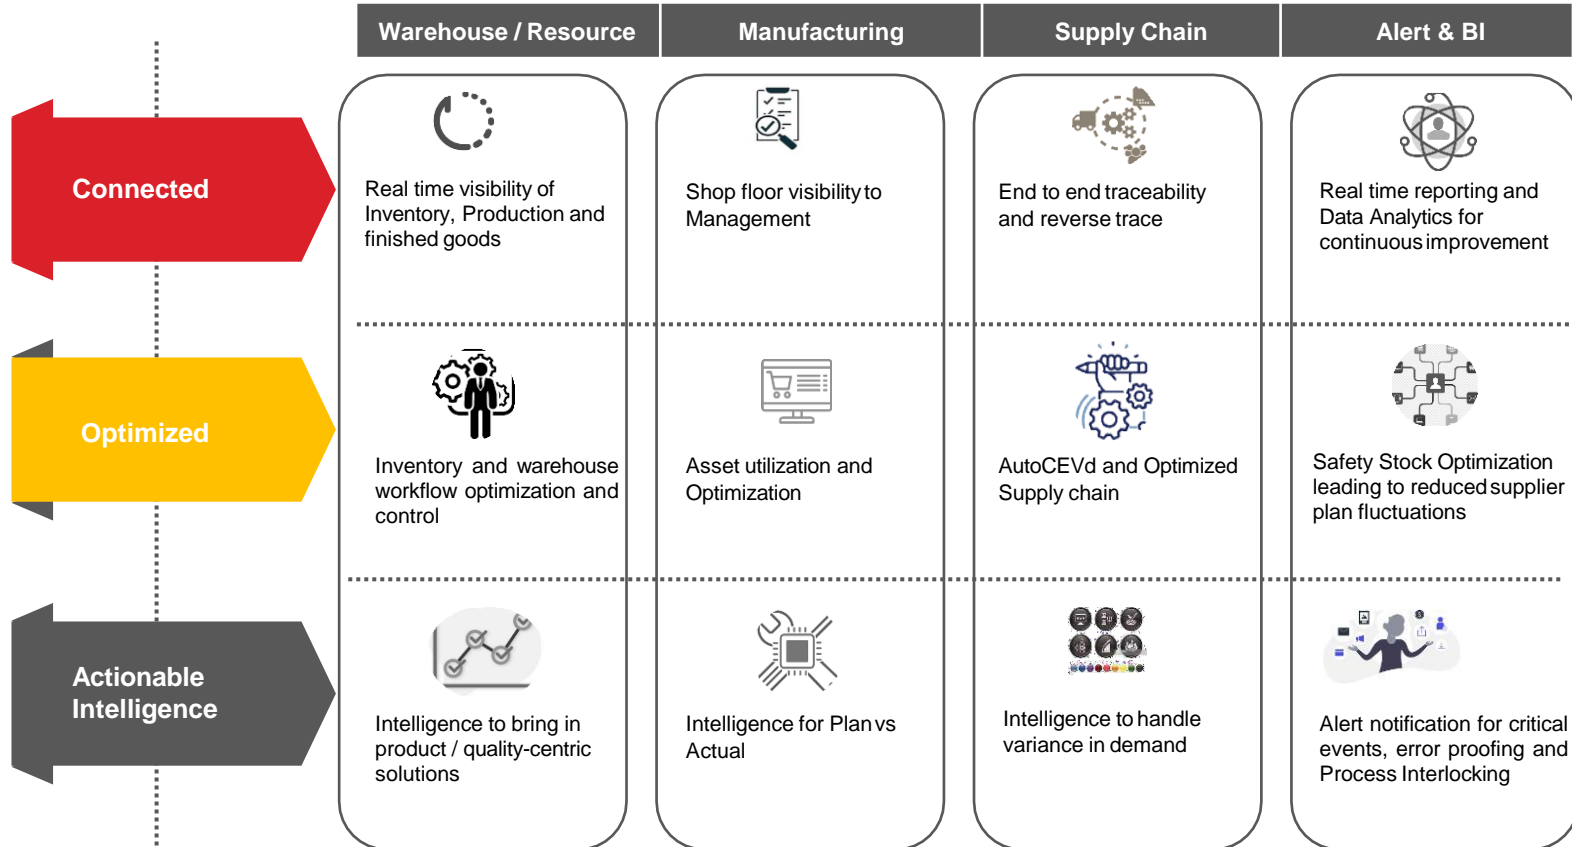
| | Warehouse / Resource | Manufacturing | Supply Chain | Alert & BI |
|---|---|---|---|---|
| Connected | Real time visibility of Inventory, Production and finished goods | Shop floor visibility to Management | End to end traceability and reverse trace | Real time reporting and Data Analytics for continuous improvement |
| Optimized | Inventory and warehouse workflow optimization and control | Asset utilization and Optimization | AutoCEVd and Optimized Supply chain | Safety Stock Optimization leading to reduced supplier plan fluctuations |
| Actionable Intelligence | Intelligence to bring in product / quality-centric solutions | Intelligence for Plan vs Actual | Intelligence to handle variance in demand | Alert notification for critical events, error proofing and Process Interlocking |